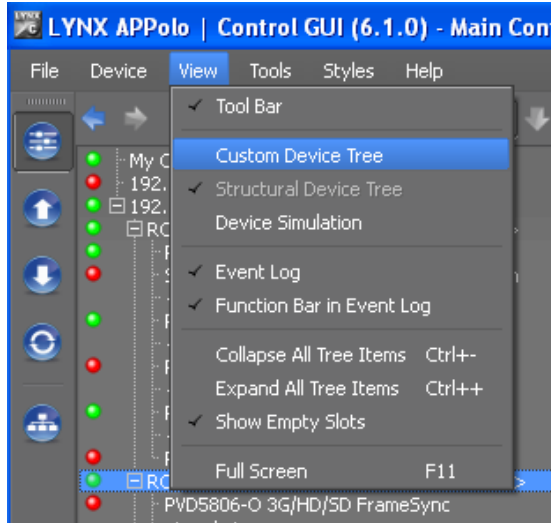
LYNX APPolo | Control GUI (6.1.0) - Main Con

File Device View Tools Styles Help

✓ Tool Bar
Custom Device Tree
✓ Structural Device Tree
Device Simulation
✓ Event Log
✓ Function Bar in Event Log
Collapse All Tree Items Ctrl+-
Expand All Tree Items Ctrl++
✓ Show Empty Slots
Full Screen F11

My C
192.
192.
RC
RC
PVD5806-O 3G/HD/SD FrameSync